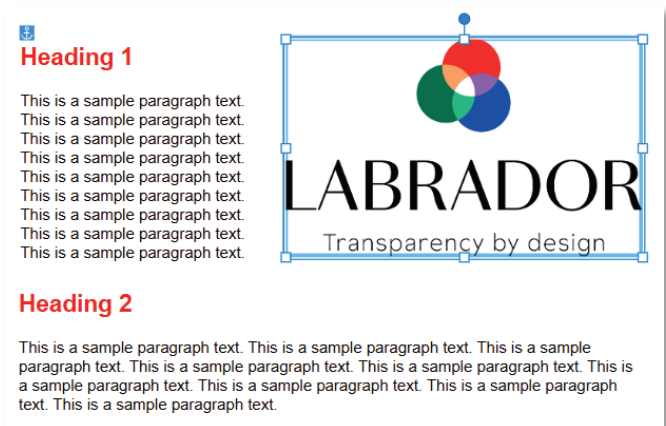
Heading 1

This is a sample paragraph text.
This is a sample paragraph text.
This is a sample paragraph text.
This is a sample paragraph text.
This is a sample paragraph text.
This is a sample paragraph text.
This is a sample paragraph text.
This is a sample paragraph text.
This is a sample paragraph text.

LABRADOR
Transparency by design

Heading 2

This is a sample paragraph text. This is a sample paragraph text. This is a sample paragraph text. This is a sample paragraph text. This is a sample paragraph text. This is a sample paragraph text. This is a sample paragraph text. This is a sample paragraph text. This is a sample paragraph text. This is a sample paragraph text.